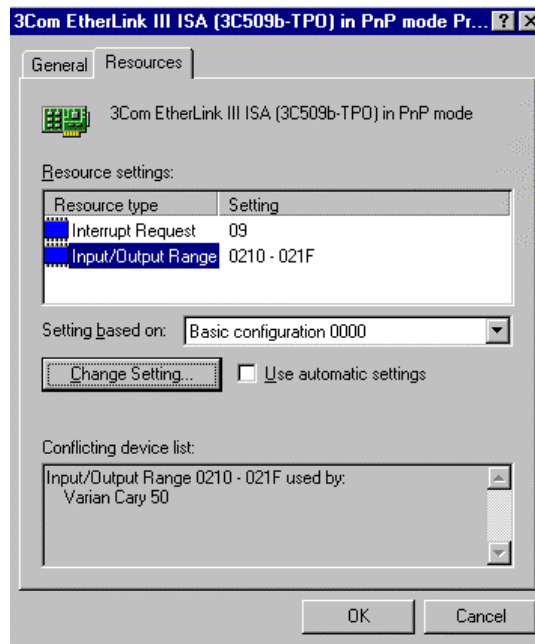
3Com EtherLink III ISA (3C509b-TPO) in PnP mode Pr... ? X

General Resources

3Com EtherLink III ISA (3C509b-TPO) in PnP mode

Resource settings:

| Resource type | Setting |
|---|---|
| Interrupt Request | 09 |
| Input/Output Range | 0210 - 021F |

Setting based on: Basic configuration 0000

Change Setting...

Use automatic settings

Conflicting device list:

Input/Output Range 0210 - 021F used by:
Varian Cary 50

OK Cancel